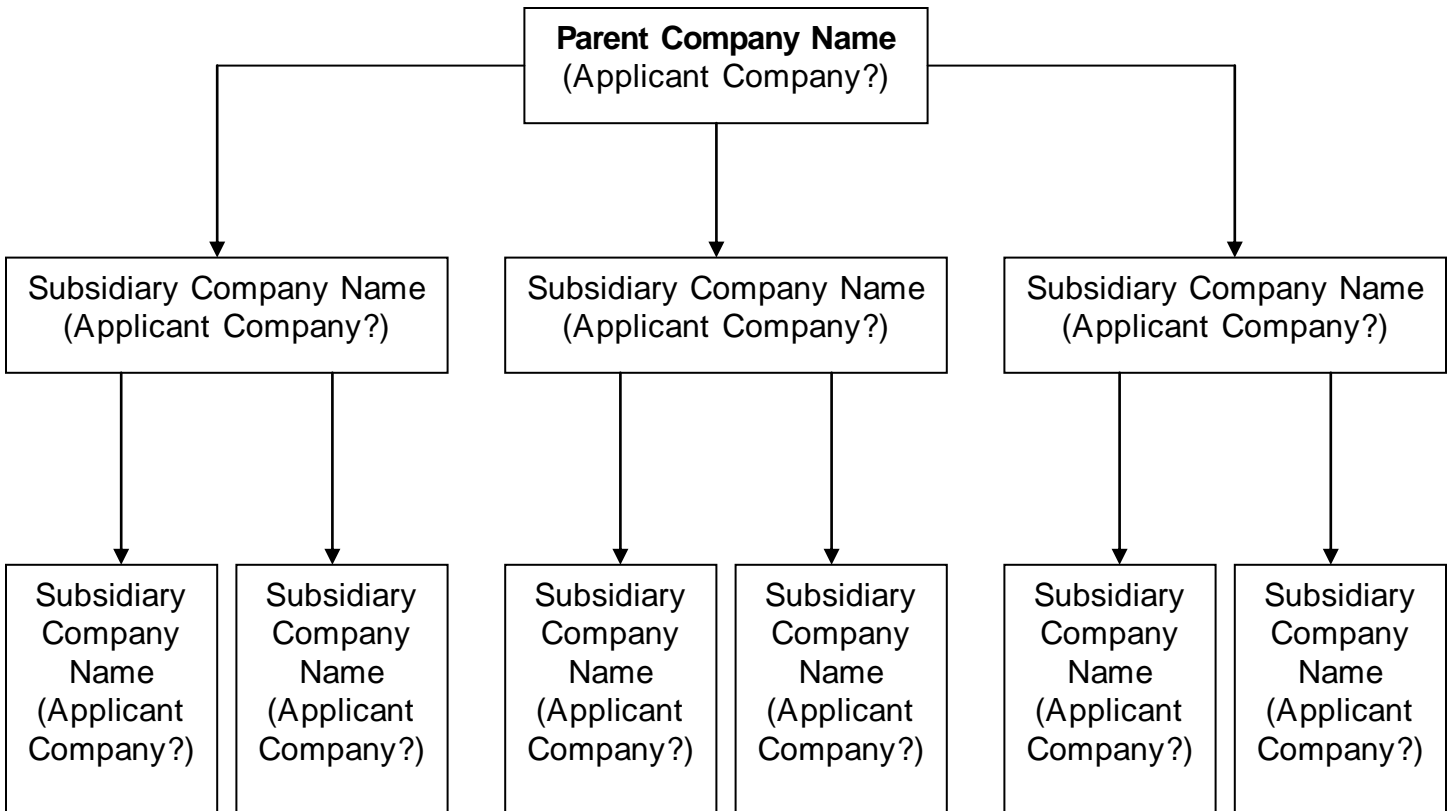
**Parent Company Name**
(Applicant Company?)

Subsidiary Company Name
(Applicant Company?)

Subsidiary Company Name
(Applicant Company?)

Subsidiary Company Name
(Applicant Company?)

Subsidiary Company Name (Applicant Company?)

Subsidiary Company Name (Applicant Company?)

Subsidiary Company Name (Applicant Company?)

Subsidiary Company Name (Applicant Company?)

Subsidiary Company Name (Applicant Company?)

Subsidiary Company Name (Applicant Company?)